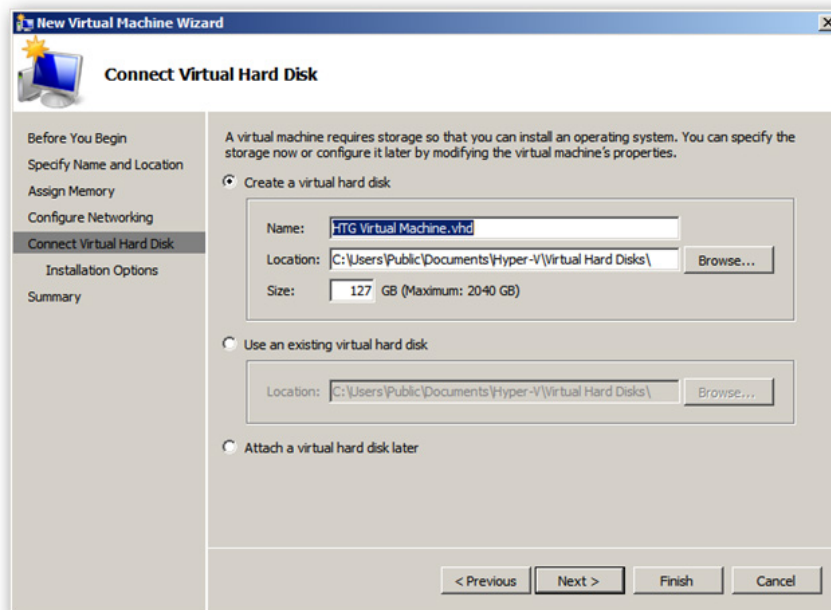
New Virtual Machine Wizard

Connect Virtual Hard Disk

Before You Begin
Specify Name and Location
Assign Memory
Configure Networking
Connect Virtual Hard Disk
Installation Options
Summary

A virtual machine requires storage so that you can install an operating system. You can specify the storage now or configure it later by modifying the virtual machine's properties.

Create a virtual hard disk

Name: HTG Virtual Machine.vhd

Location: C:\Users\Public\Documents\Hyper-V\Virtual Hard Disks\ Browse...

Size: 127 GB (Maximum: 2040 GB)

Use an existing virtual hard disk

Location: C:\Users\Public\Documents\Hyper-V\Virtual Hard Disks\ Browse...

Attach a virtual hard disk later

< Previous Next > Finish Cancel